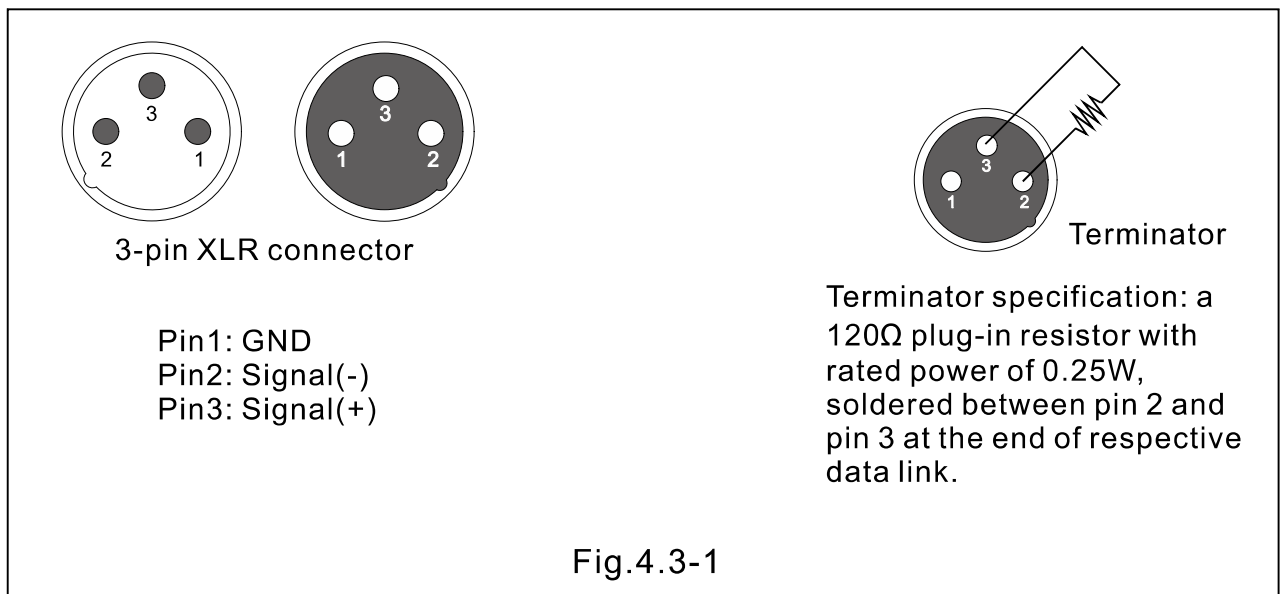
3
2 1

3
1 2

3-pin XLR connector

Pin1: GND
Pin2: Signal(-)
Pin3: Signal(+)

3
1 2

Terminator

Terminator specification: a 120Ω plug-in resistor with rated power of 0.25W, soldered between pin 2 and pin 3 at the end of respective data link.

Fig.4.3-1